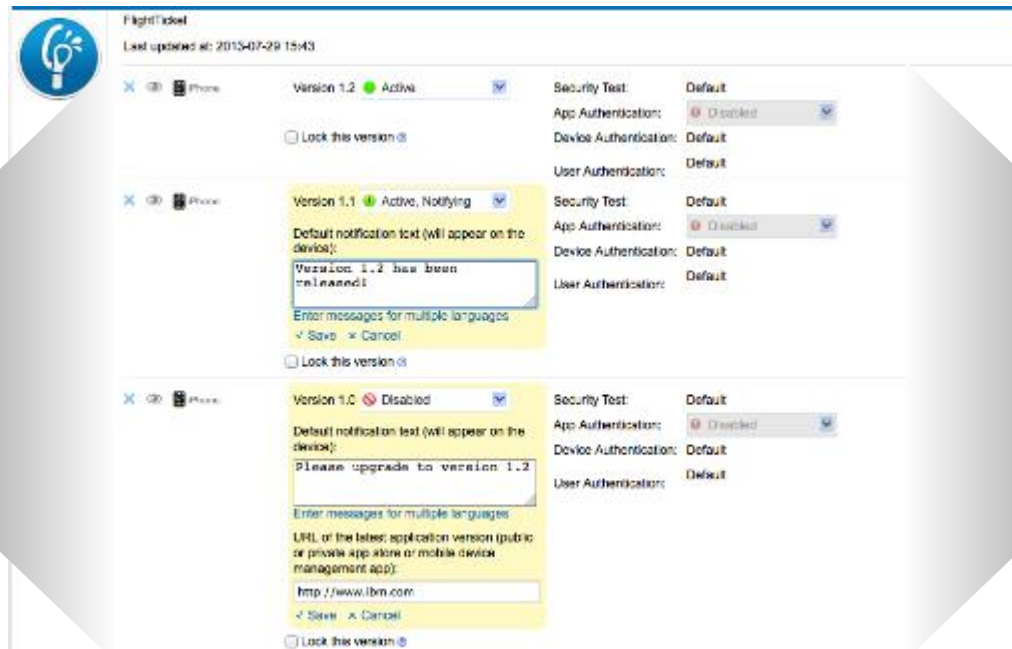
FlightTicket

Last updated at: 2013-07-29 15:43

iPhone

Version 1.2 Active

Lock this version

Security Test: Default

App Authentication: Disabled

Device Authentication: Default

User Authentication: Default

iPhone

Version 1.1 Active, Notifying

Default notification text (will appear on the device):

Version 1.2 has been released!

Enter messages for multiple languages

✓ Save × Cancel

Lock this version

Security Test: Default

App Authentication: Disabled

Device Authentication: Default

User Authentication: Default

iPhone

Version 1.0 Disabled

Default notification text (will appear on the device):

Please upgrade to version 1.2

Enter messages for multiple languages

URL of the latest application version (public or private app store or mobile device management app):

http://www.ibm.com

✓ Save × Cancel

Lock this version

Security Test: Default

App Authentication: Disabled

Device Authentication: Default

User Authentication: Default